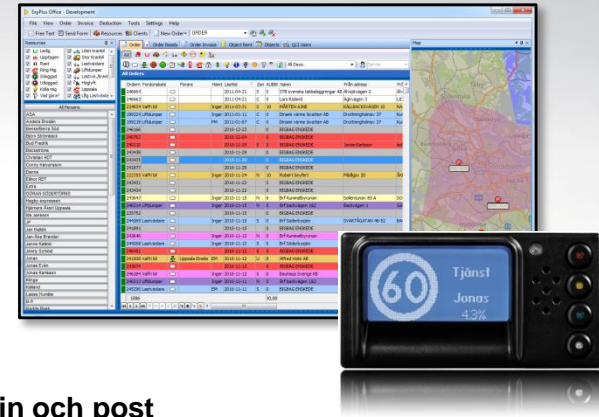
ExpPlus Office - Development

File View Order Invoice Deduction Tools Settings Help

Free Text Send Form Resources Clients New Order ORDER

Resources

Order Order Resets Order Invoice Object Form Objects GCS news

All Orders

All Persons

Map

60

Tjänst

Jonas

43%

in och post